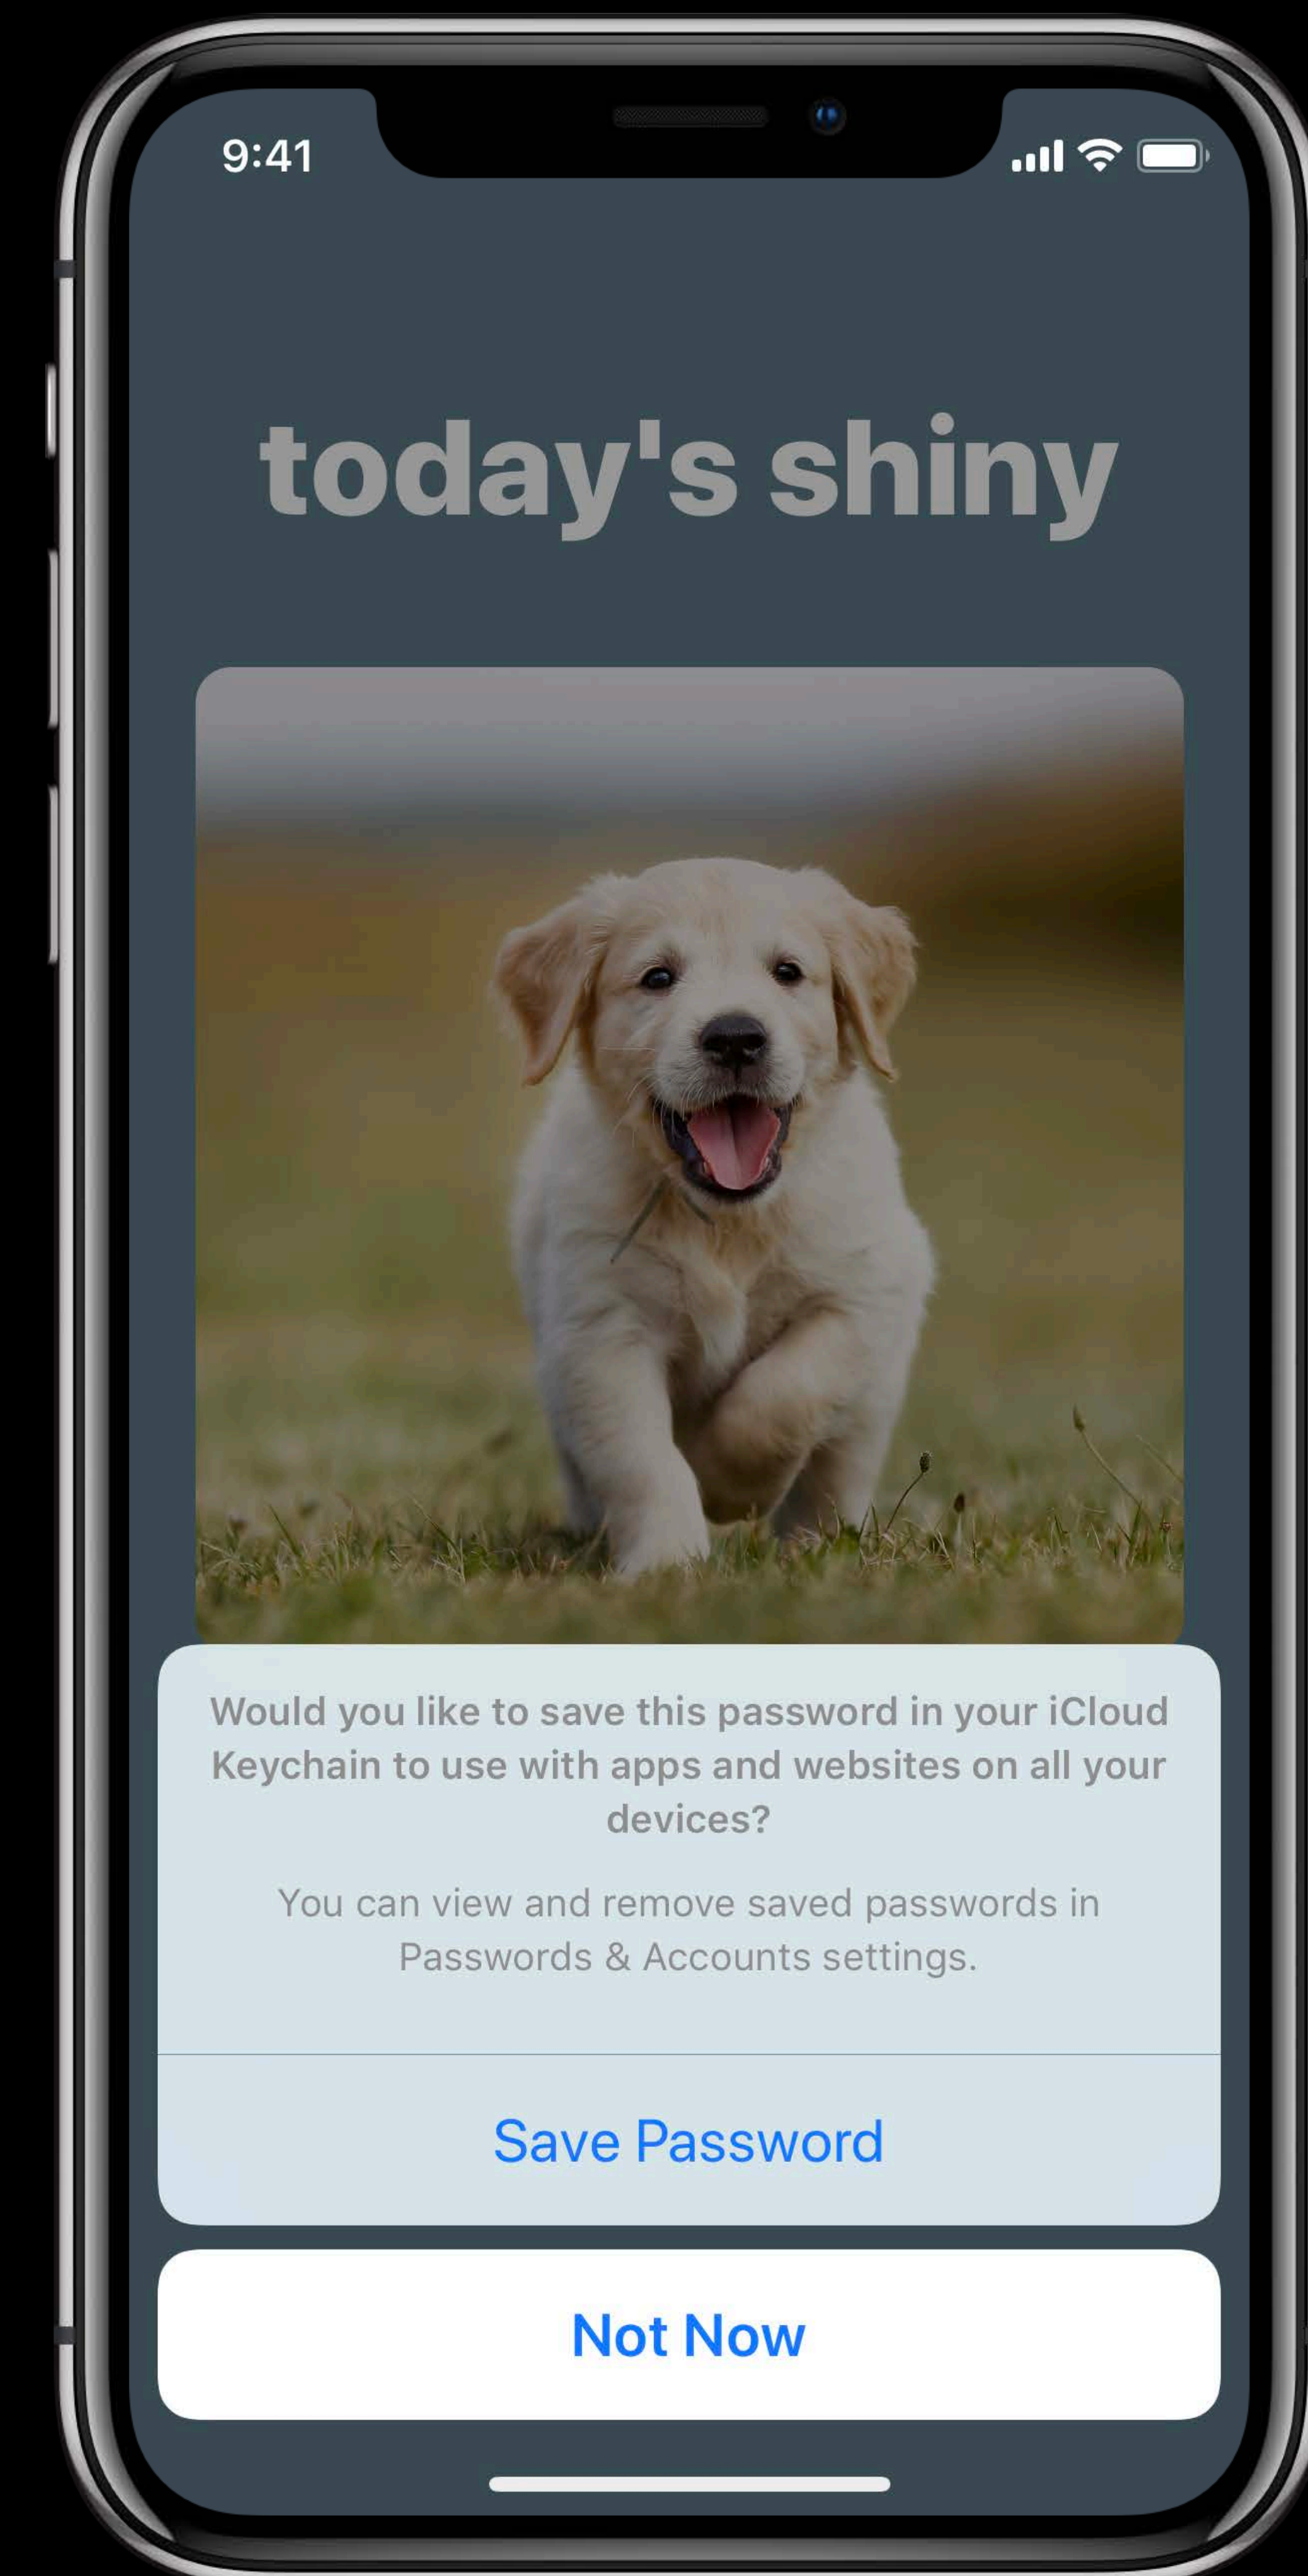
9:41

today's shiny

Would you like to save this password in your iCloud Keychain to use with apps and websites on all your devices?

You can view and remove saved passwords in Passwords & Accounts settings.

Save Password

Not Now